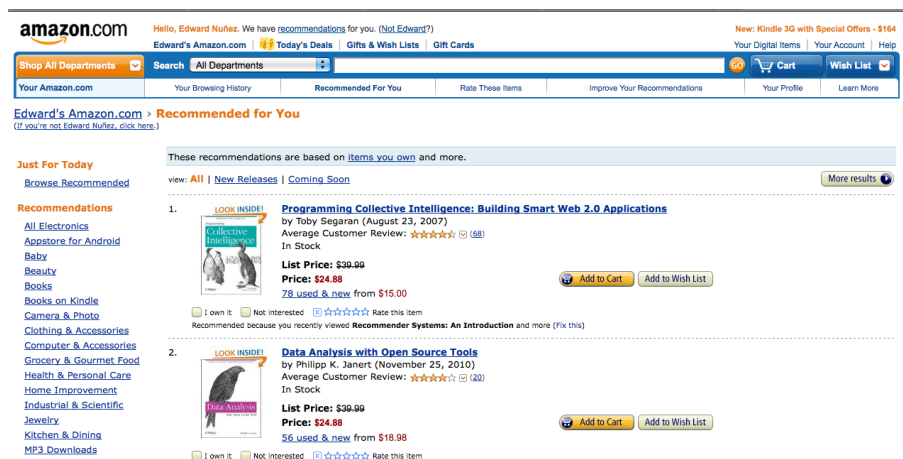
amazon.com

Hello, Edward Nuñez. We have recommendations for you. (Not Edward?)
Edward's Amazon.com | Today's Deals | Gifts & Wish Lists | Gift Cards

New: Kindle 3G with Special Offers - $164
Your Digital Items | Your Account | Help

Shop All Departments | Search All Departments | GO | Cart | Wish List

Your Amazon.com | Your Browsing History | Recommended For You | Rate These Items | Improve Your Recommendations | Your Profile | Learn More

Edward's Amazon.com › Recommended for You
(If you're not Edward Nuñez, click here.)

Just For Today
Browse Recommended

Recommendations
All Electronics
Appstore for Android
Baby
Beauty
Books
Books on Kindle
Camera & Photo
Clothing & Accessories
Computer & Accessories
Grocery & Gourmet Food
Health & Personal Care
Home Improvement
Industrial & Scientific
Jewelry
Kitchen & Dining
MP3 Downloads

These recommendations are based on items you own and more.

view: All | New Releases | Coming Soon

More results

1. LOOK INSIDE!
Collective Intelligence
Programming Collective Intelligence: Building Smart Web 2.0 Applications
by Toby Segaran (August 23, 2007)
Average Customer Review: (68)
In Stock
List Price: $39.99
Price: $24.88
78 used & new from $15.00
Add to Cart | Add to Wish List
I own it | Not interested | Rate this item
Recommended because you recently viewed Recommender Systems: An Introduction and more (Fix this)

2. LOOK INSIDE!
Data Analysis
Data Analysis with Open Source Tools
by Philipp K. Janert (November 25, 2010)
Average Customer Review: (20)
In Stock
List Price: $39.99
Price: $24.88
56 used & new from $18.98
Add to Cart | Add to Wish List
I own it | Not interested | Rate this item